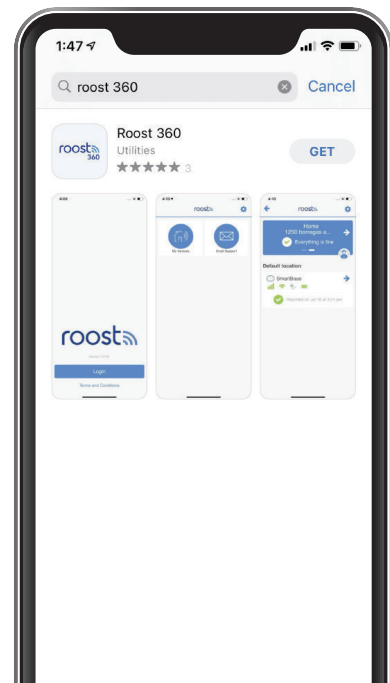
1:47

roost 360

Cancel

roost 360

Roost 360

Utilities

3

GET

roost

Login

Terms and Conditions

roost

My devices

Email Support

Home

1250 bonogas a...

Everything is fine

Default location

SmartBase

Reported on Jul 16 at 3:21 pm